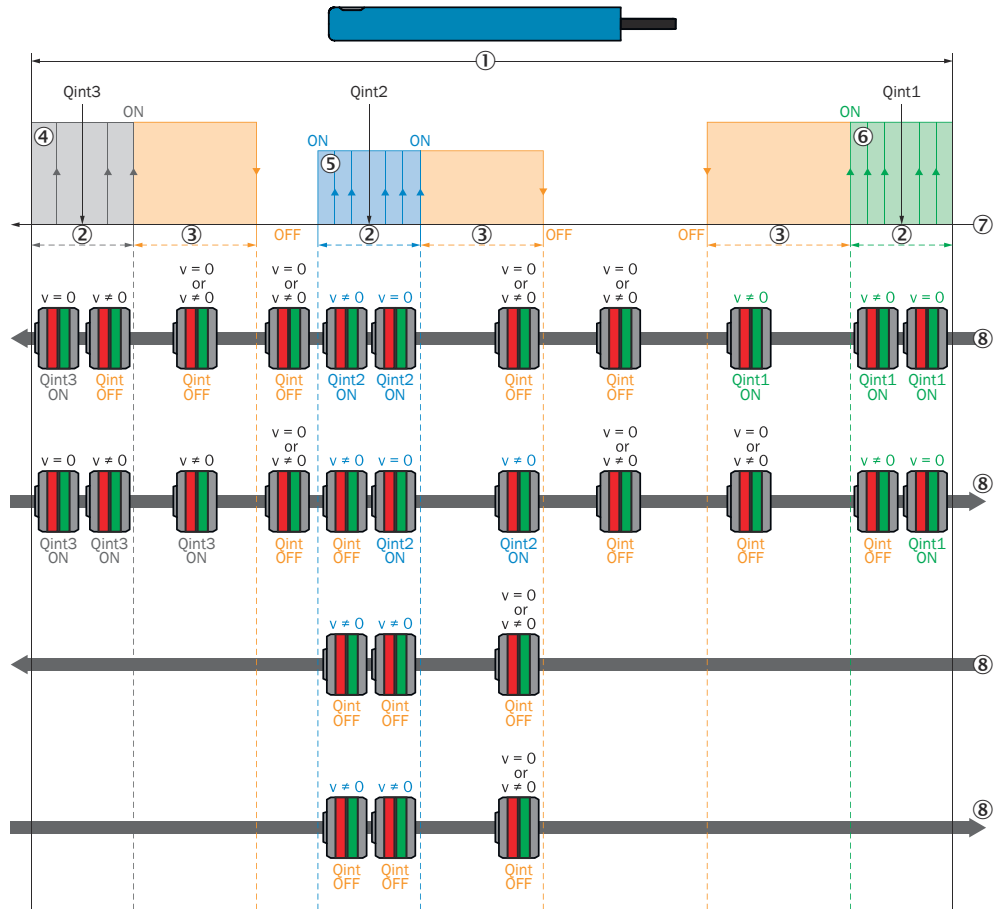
①

Qint3 ON Qint2 Qint1 ON

④ ON ⑤ ON ⑥

OFF OFF OFF

② ③ ② ③ ③ ② ⑦

$v = 0$ $v \neq 0$ $v = 0$ or $v \neq 0$ $v = 0$ or $v \neq 0$ $v \neq 0$ $v = 0$ $v = 0$ or $v \neq 0$ $v = 0$ or $v \neq 0$ $v \neq 0$ $v \neq 0$ $v = 0$

Qint3 ON Qint OFF Qint OFF Qint OFF Qint2 ON Qint2 ON Qint OFF Qint OFF Qint1 ON Qint1 ON Qint1 ON ⑧

$v = 0$ $v \neq 0$ $v \neq 0$ $v = 0$ or $v \neq 0$ $v \neq 0$ $v = 0$ $v \neq 0$ $v = 0$ or $v \neq 0$ $v = 0$ or $v \neq 0$ $v \neq 0$ $v = 0$

Qint3 ON Qint3 ON Qint3 ON Qint OFF Qint OFF Qint2 ON Qint2 ON Qint OFF Qint OFF Qint OFF Qint1 ON ⑧

$v \neq 0$ $v \neq 0$ $v = 0$ or $v \neq 0$

Qint OFF Qint OFF Qint OFF ⑧

$v \neq 0$ $v \neq 0$ $v = 0$ or $v \neq 0$

Qint OFF Qint OFF Qint OFF ⑧